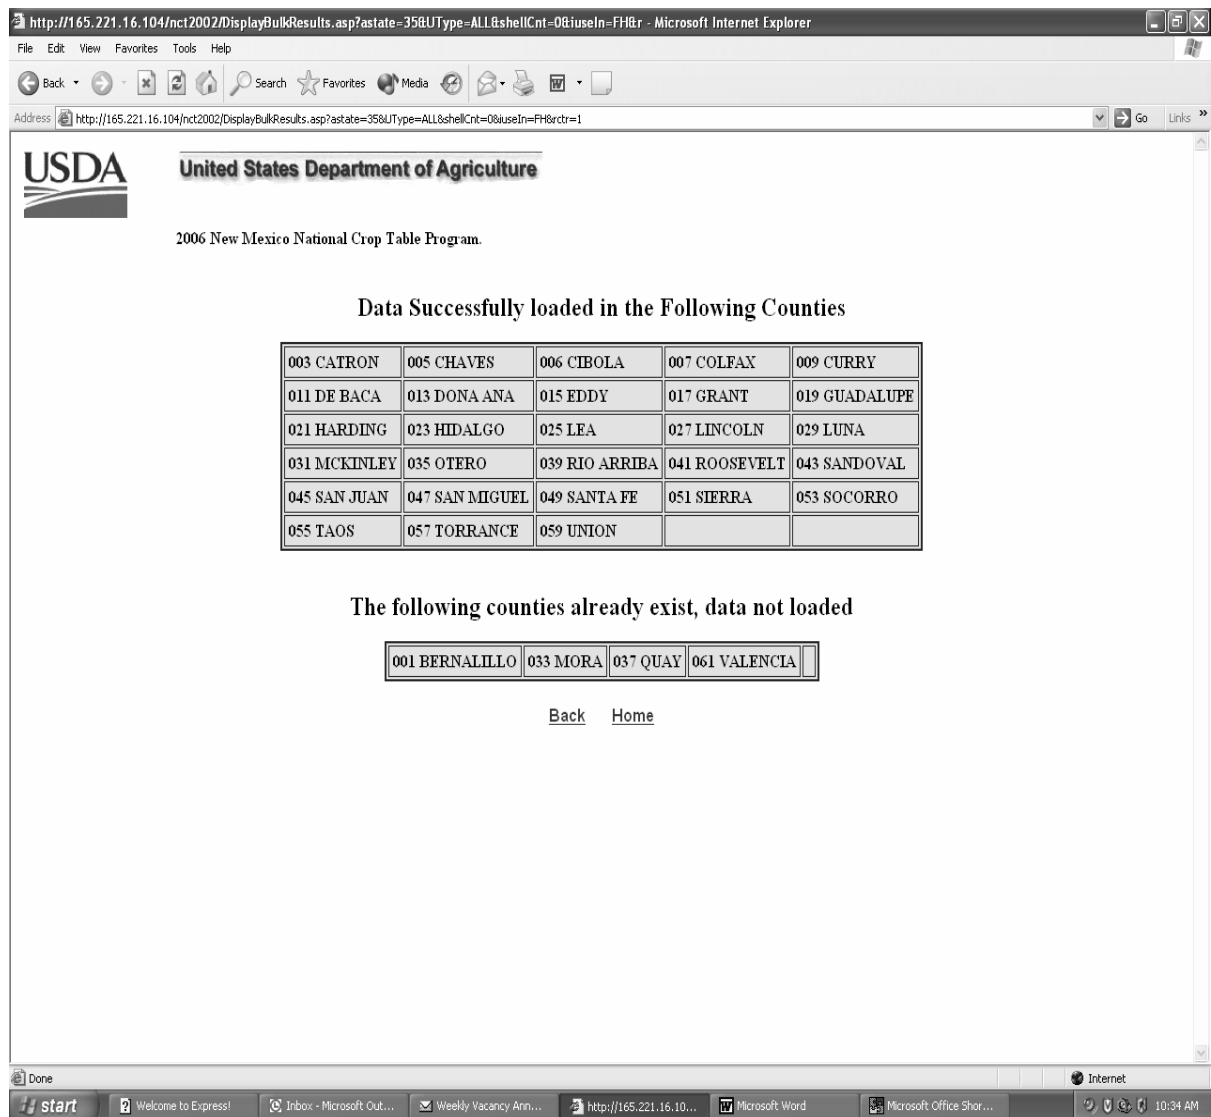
http://165.221.16.104/nct2002/DisplayBulkResults.asp?astate=35&UType=ALL&shellCnt=0&iuseIn=FH&r - Microsoft Internet Explorer

File Edit View Favorites Tools Help

Back Search Favorites Media

Address http://165.221.16.104/nct2002/DisplayBulkResults.asp?astate=35&UType=ALL&shellCnt=0&iuseIn=FH&rctr=1 Go Links

USDA

United States Department of Agriculture

2006 New Mexico National Crop Table Program.

Data Successfully loaded in the Following Counties

| 003 CATRON | 005 CHAVES | 006 CIBOLA | 007 COLFAX | 009 CURRY |
|---|---|---|---|---|
| 011 DE BACA | 013 DONA ANA | 015 EDDY | 017 GRANT | 019 GUADALUPE |
| 021 HARDING | 023 HIDALGO | 025 LEA | 027 LINCOLN | 029 LUNA |
| 031 MCKINLEY | 035 OTERO | 039 RIO ARRIBA | 041 ROOSEVELT | 043 SANDOVAL |
| 045 SAN JUAN | 047 SAN MIGUEL | 049 SANTA FE | 051 SIERRA | 053 SOCORRO |
| 055 TAOS | 057 TORRANCE | 059 UNION | | |

The following counties already exist, data not loaded

| 001 BERNALILLO | 033 MORA | 037 QUAY | 061 VALENCIA | |
|---|---|---|---|---|

Back Home

Done Internet

start Welcome to Express! Inbox - Microsoft Out... Weekly Vacancy Ann... http://165.221.16.10... Microsoft Word Microsoft Office Shor... 10:34 AM